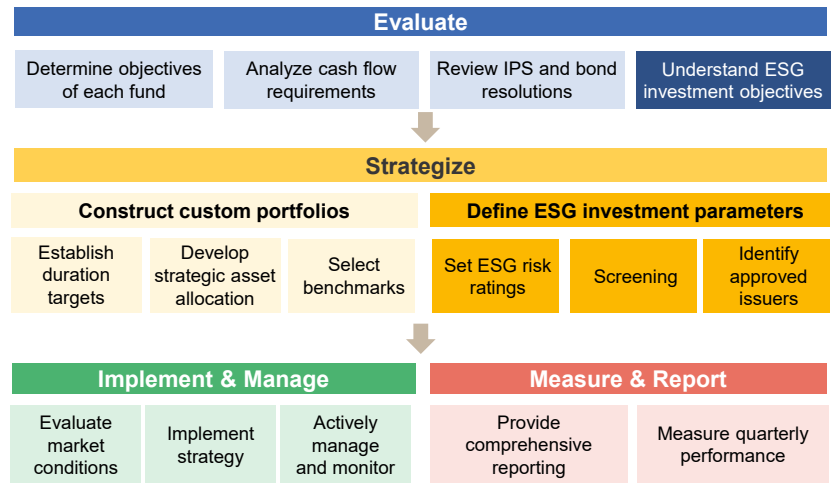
Evaluate

Determine objectives of each fund

Analyze cash flow requirements

Review IPS and bond resolutions

Understand ESG investment objectives

Strategize

Construct custom portfolios

Establish duration targets

Develop strategic asset allocation

Select benchmarks

Define ESG investment parameters

Set ESG risk ratings

Screening

Identify approved issuers

Implement & Manage

Evaluate market conditions

Implement strategy

Actively manage and monitor

Measure & Report

Provide comprehensive reporting

Measure quarterly performance